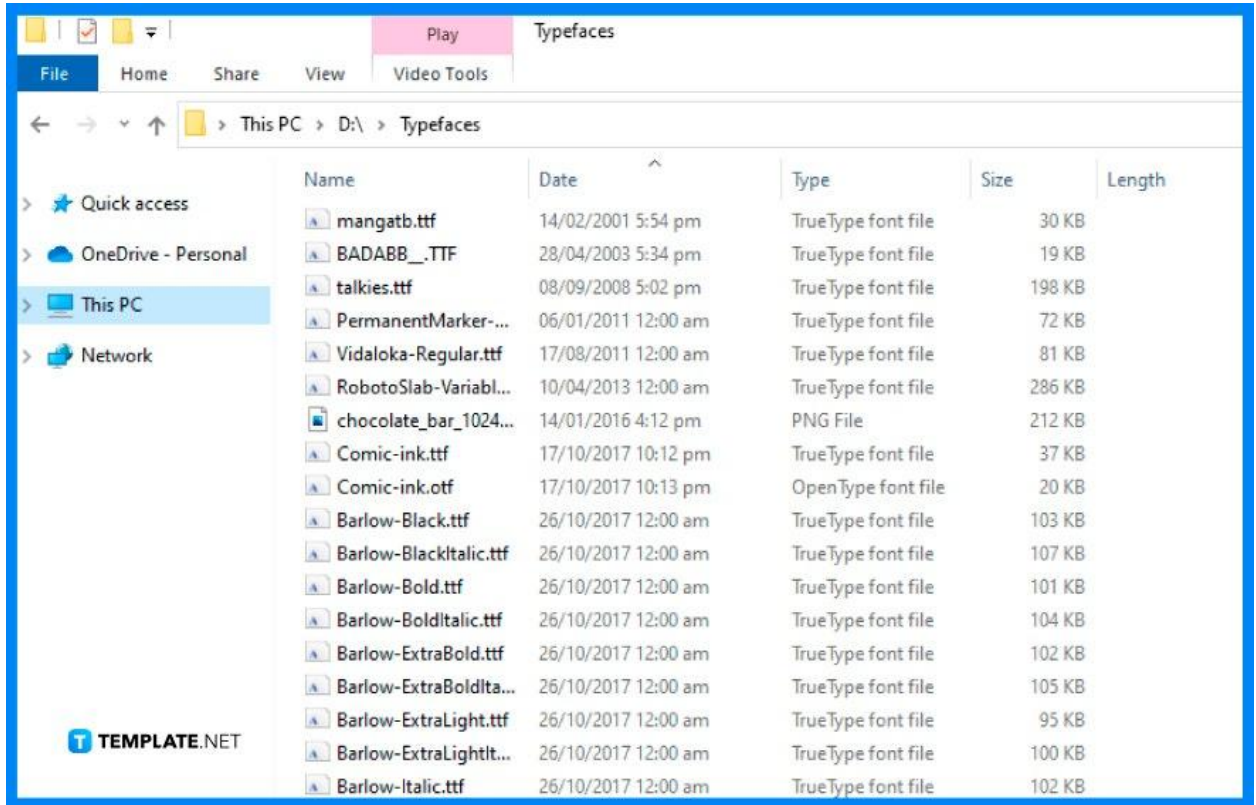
Play Typefaces

File Home Share View Video Tools

This PC > D:\ > Typefaces

Quick access
OneDrive - Personal
This PC
Network

| Name | Date | Type | Size | Length |
|---|---|---|---|---|
| mangatb.ttf | 14/02/2001 5:54 pm | TrueType font file | 30 KB | |
| BADABB__.TTF | 28/04/2003 5:34 pm | TrueType font file | 19 KB | |
| talkies.ttf | 08/09/2008 5:02 pm | TrueType font file | 198 KB | |
| PermanentMarker-... | 06/01/2011 12:00 am | TrueType font file | 72 KB | |
| Vidaloka-Regular.ttf | 17/08/2011 12:00 am | TrueType font file | 81 KB | |
| RobotoSlab-Variabl... | 10/04/2013 12:00 am | TrueType font file | 286 KB | |
| chocolate_bar_1024... | 14/01/2016 4:12 pm | PNG File | 212 KB | |
| Comic-ink.ttf | 17/10/2017 10:12 pm | TrueType font file | 37 KB | |
| Comic-ink.otf | 17/10/2017 10:13 pm | OpenType font file | 20 KB | |
| Barlow-Black.ttf | 26/10/2017 12:00 am | TrueType font file | 103 KB | |
| Barlow-BlackItalic.ttf | 26/10/2017 12:00 am | TrueType font file | 107 KB | |
| Barlow-Bold.ttf | 26/10/2017 12:00 am | TrueType font file | 101 KB | |
| Barlow-BoldItalic.ttf | 26/10/2017 12:00 am | TrueType font file | 104 KB | |
| Barlow-ExtraBold.ttf | 26/10/2017 12:00 am | TrueType font file | 102 KB | |
| Barlow-ExtraBoldIta... | 26/10/2017 12:00 am | TrueType font file | 105 KB | |
| Barlow-ExtraLight.ttf | 26/10/2017 12:00 am | TrueType font file | 95 KB | |
| Barlow-ExtraLightIt... | 26/10/2017 12:00 am | TrueType font file | 100 KB | |
| Barlow-Italic.ttf | 26/10/2017 12:00 am | TrueType font file | 102 KB | |

TEMPLATE.NET